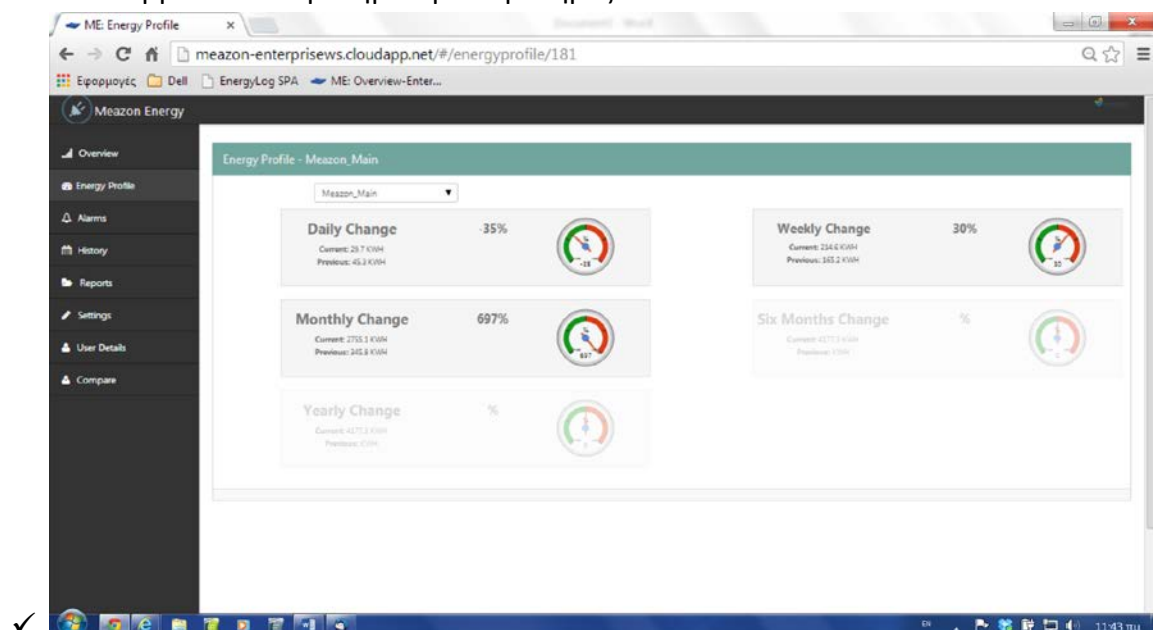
ME: Energy Profile ×

meazon-enterprisews.cloudapp.net/#/energyprofile/181

Εφαρμογές Dell EnergyLog SPA ME: Overview-Enter...

Meazon Energy

Overview
Energy Profile
Alarms
History
Reports
Settings
User Details
Compare

Energy Profile - Meazon_Main

Meazon_Main

Daily Change -35%
Current: 29.7 KWH
Previous: 45.3 KWH

Weekly Change 30%
Current: 214.6 KWH
Previous: 165.2 KWH

Monthly Change 697%
Current: 2755.1 KWH
Previous: 345.6 KWH

Six Months Change %
Current: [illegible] KWH
Previous: KWH

Yearly Change %
Current: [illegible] KWH
Previous: KWH

-35
30
697

EN 11:43 πμ